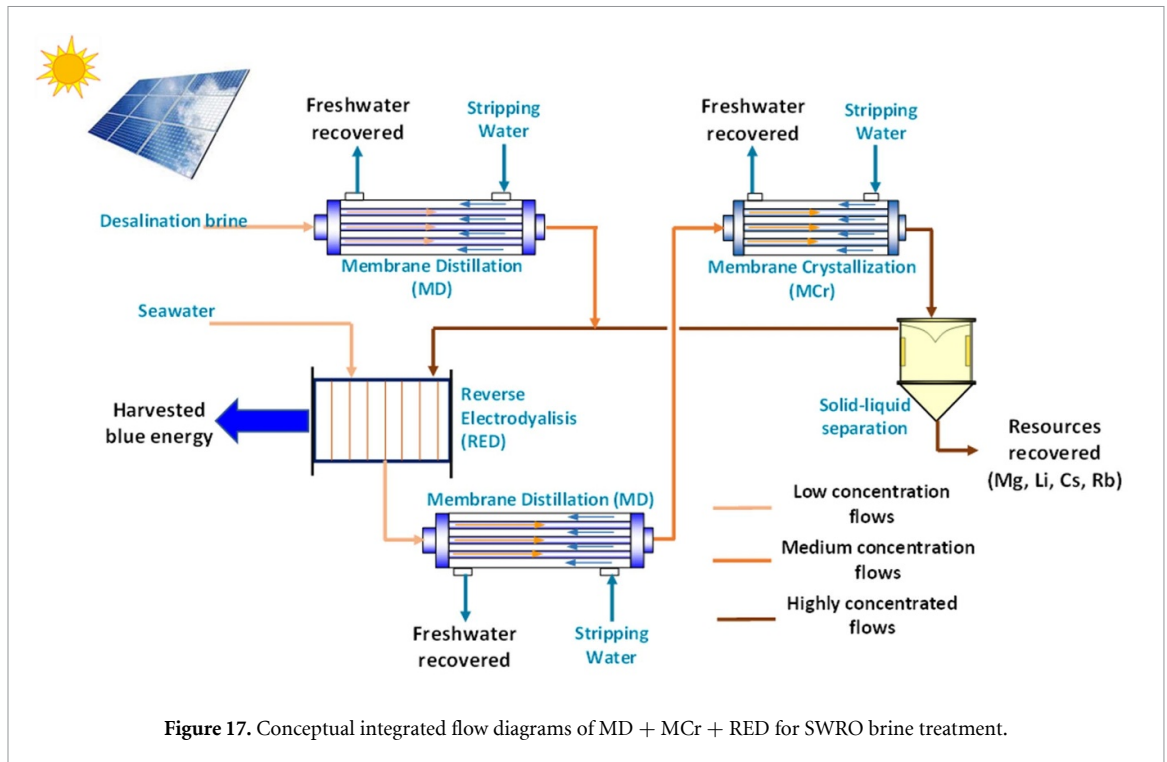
Freshwater recovered

Stripping Water

Freshwater recovered

Stripping Water

Desalination brine

Membrane Distillation (MD)

Membrane Crystallization (MCr)

Seawater

Reverse Electrodyalisis (RED)

Harvested blue energy

Solid-liquid separation

Resources recovered (Mg, Li, Cs, Rb)

Membrane Distillation (MD)

Low concentration flows

Medium concentration flows

Highly concentrated flows

Freshwater recovered

Stripping Water

**Figure 17.** Conceptual integrated flow diagrams of MD + MCr + RED for SWRO brine treatment.